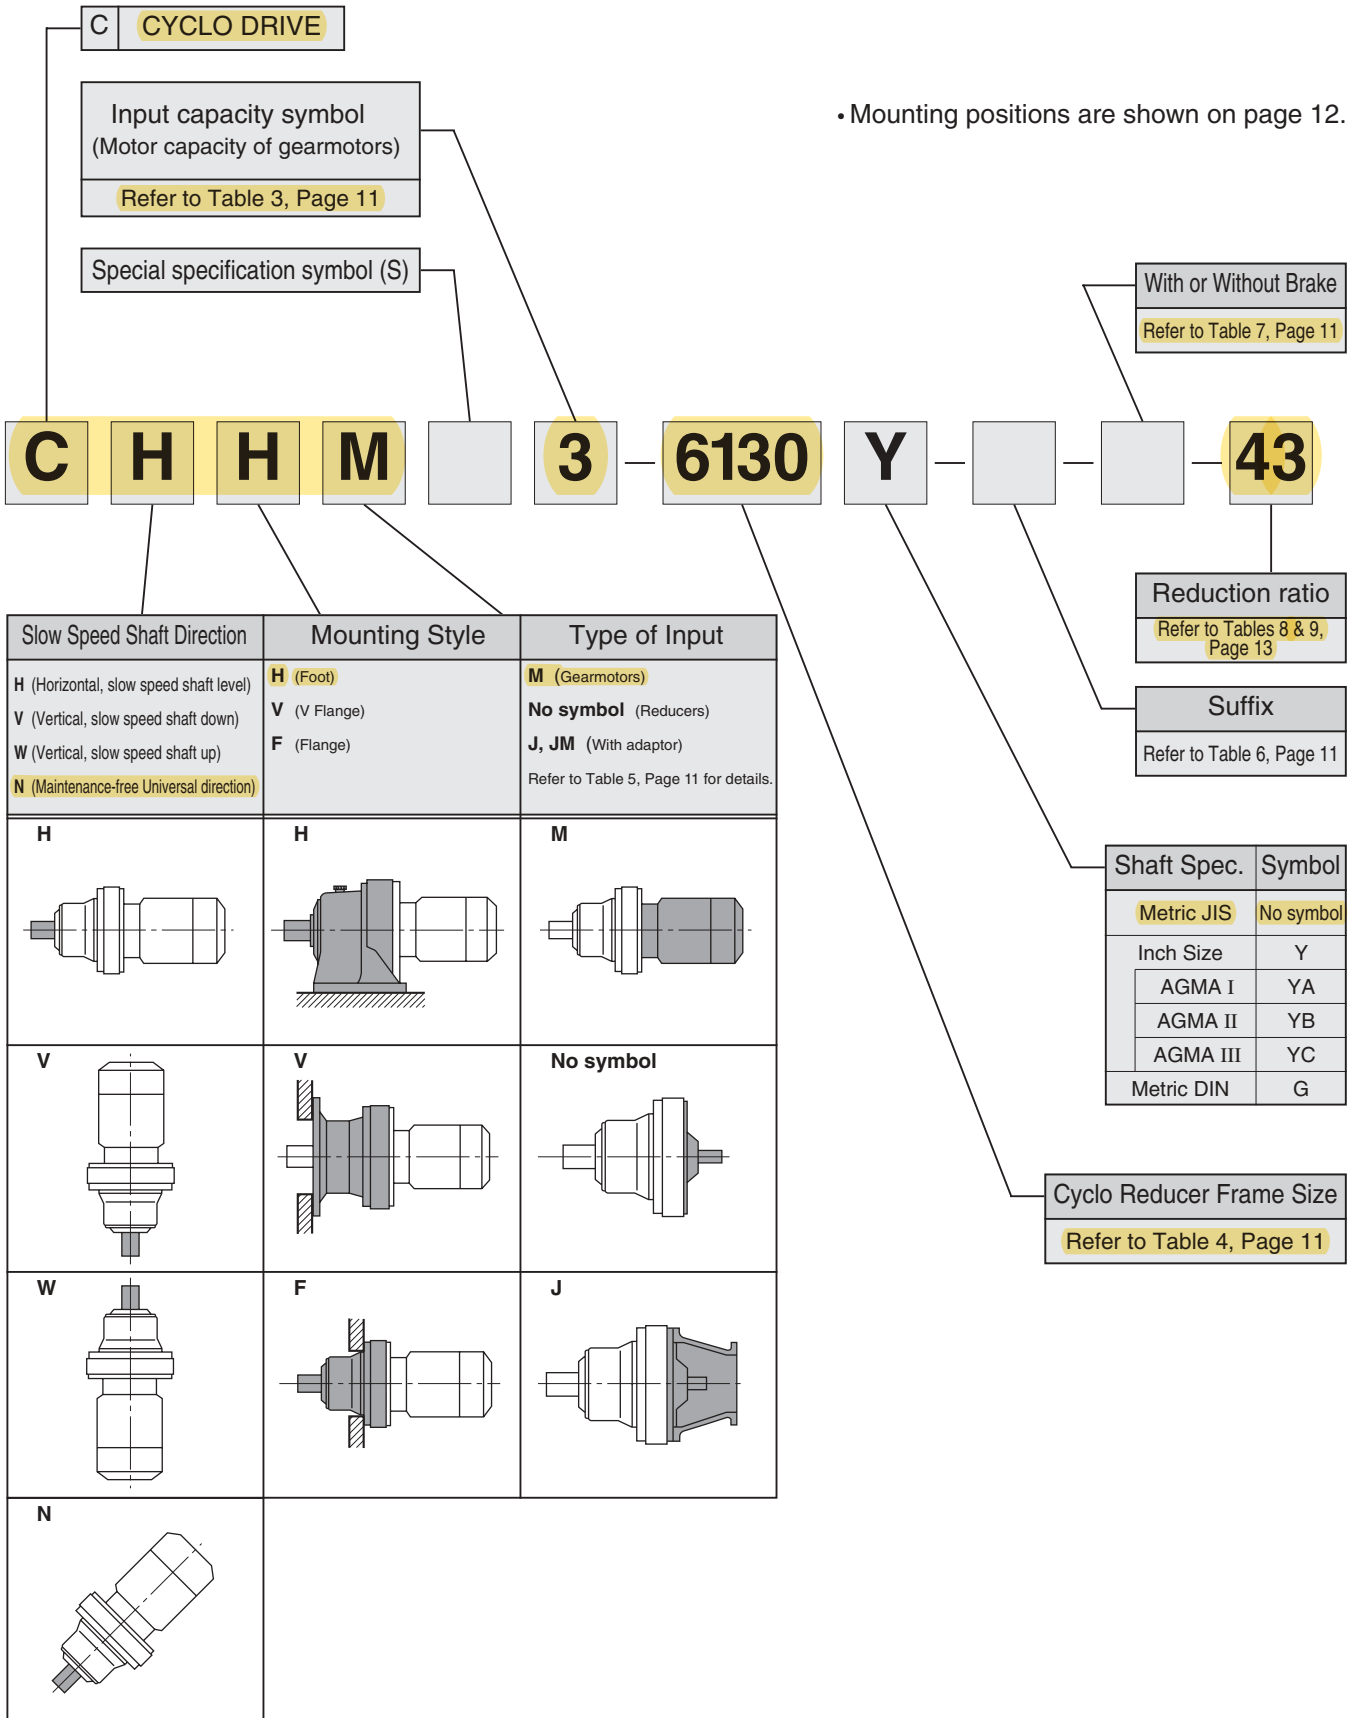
C CYCLO DRIVE

Input capacity symbol
(Motor capacity of gearmotors)
Refer to Table 3, Page 11

Special specification symbol (S)

• Mounting positions are shown on page 12.

With or Without Brake
Refer to Table 7, Page 11

C H H M 3 – 6130 Y – – – 43

Reduction ratio
Refer to Tables 8 & 9, Page 13

Suffix
Refer to Table 6, Page 11

| Slow Speed Shaft Direction | Mounting Style | Type of Input |
|---|---|---|
| H (Horizontal, slow speed shaft level) | H (Foot) | M (Gearmotors) |
| V (Vertical, slow speed shaft down) | V (V Flange) | No symbol (Reducers) |
| W (Vertical, slow speed shaft up) | F (Flange) | J, JM (With adaptor) |
| N (Maintenance-free Universal direction) | | Refer to Table 5, Page 11 for details. |

| H | H | M |
|---|---|---|
| V | V | No symbol |
| W | F | J |
| N | | |

| Shaft Spec. | Symbol |
|---|---|
| Metric JIS | No symbol |
| Inch Size | Y |
| AGMA I | YA |
| AGMA II | YB |
| AGMA III | YC |
| Metric DIN | G |

Cyclo Reducer Frame Size
Refer to Table 4, Page 11